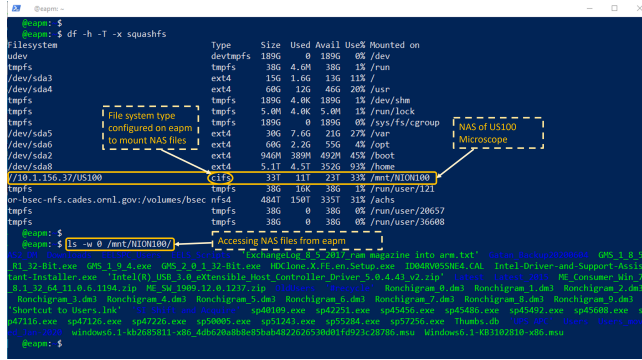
@eapm: ~

@eapm: $
@eapm: $ df -h -T -x squashfs

| Filesystem | Type | Size | Used | Avail | Use% | Mounted on |
|---|---|---|---|---|---|---|
| udev | devtmpfs | 189G | 0 | 189G | 0% | /dev |
| tmpfs | tmpfs | 38G | 4.6M | 38G | 1% | /run |
| /dev/sda3 | ext4 | 15G | 1.6G | 13G | 11% | / |
| /dev/sda4 | ext4 | 60G | 12G | 46G | 20% | /usr |
| tmpfs | tmpfs | 189G | 4.0M | 189G | 1% | /dev/shm |
| tmpfs | tmpfs | 5.0M | 4.0K | 5.0M | 1% | /run/lock |
| tmpfs | tmpfs | 189G | 0 | 189G | 0% | /sys/fs/cgroup |
| /dev/sda5 | ext4 | 30G | 7.6G | 21G | 27% | /var |
| /dev/sda6 | ext4 | 60G | 2.2G | 55G | 4% | /opt |
| /dev/sda2 | ext4 | 946M | 389M | 492M | 45% | /boot |
| /dev/sda8 | ext4 | 5.1T | 4.5T | 352G | 93% | /home |
| //10.1.156.37/US100 | cifs | 33T | 11T | 23T | 33% | /mnt/NION100 |
| tmpfs | tmpfs | 38G | 0 | 38G | 0% | /run/user/121 |
| or-bsec-nfs.cades.ornl.gov:/volumes/bsec | nfs4 | 484T | 150T | 335T | 31% | /achs |
| tmpfs | tmpfs | 38G | 0 | 38G | 0% | /run/user/20657 |
| tmpfs | tmpfs | 38G | 0 | 38G | 0% | /run/user/36608 |

File system type configured on eapm to mount NAS files

NAS of US100 Microscope

@eapm: $
@eapm: $ ls -w 0 /mnt/NION100/

Accessing NAS files from eapm

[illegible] ExchangeLog_8_5_2017_ram magazine into arm.txt' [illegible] GMS_1_8_5 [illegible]
R1_32-Bit.exe GMS_1_9_4.exe GMS_2_0_1_32-Bit.exe HDClone.X.Fi.en.Setup.exe ID04RV0SSNE4.CAL Intel-Driver-and-Support-Assis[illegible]
tant-Installer.exe 'Intel(R)_USB_3.0_eXtensible_Host_Controller_Driver_5.0.4.43_v2.zip' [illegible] ME_Consumer_Win_7_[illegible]
_8.1_32_64_11.0.6.1194.zip ME_SW_1909.12.0.1237.zip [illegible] Ronchigram_0.dm3 Ronchigram_1.dm3 Ronchigram_2.dm3
Ronchigram_3.dm3 Ronchigram_4.dm3 Ronchigram_5.dm3 Ronchigram_6.dm3 Ronchigram_7.dm3 Ronchigram_8.dm3 Ronchigram_9.dm3
'Shortcut to Users.lnk' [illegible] sp40109.exe sp42251.exe sp45456.exe sp45486.exe sp45492.exe sp45608.exe sp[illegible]
p47116.exe sp47126.exe sp47226.exe sp50005.exe sp51243.exe sp55284.exe sp57256.exe Thumbs.db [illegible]
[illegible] windows6.1-kb2685811-x86_4db620a8b8e85bab482262653 0d01fd923c28786.msu Windows6.1-KB3102810-x86.msu
@eapm: $